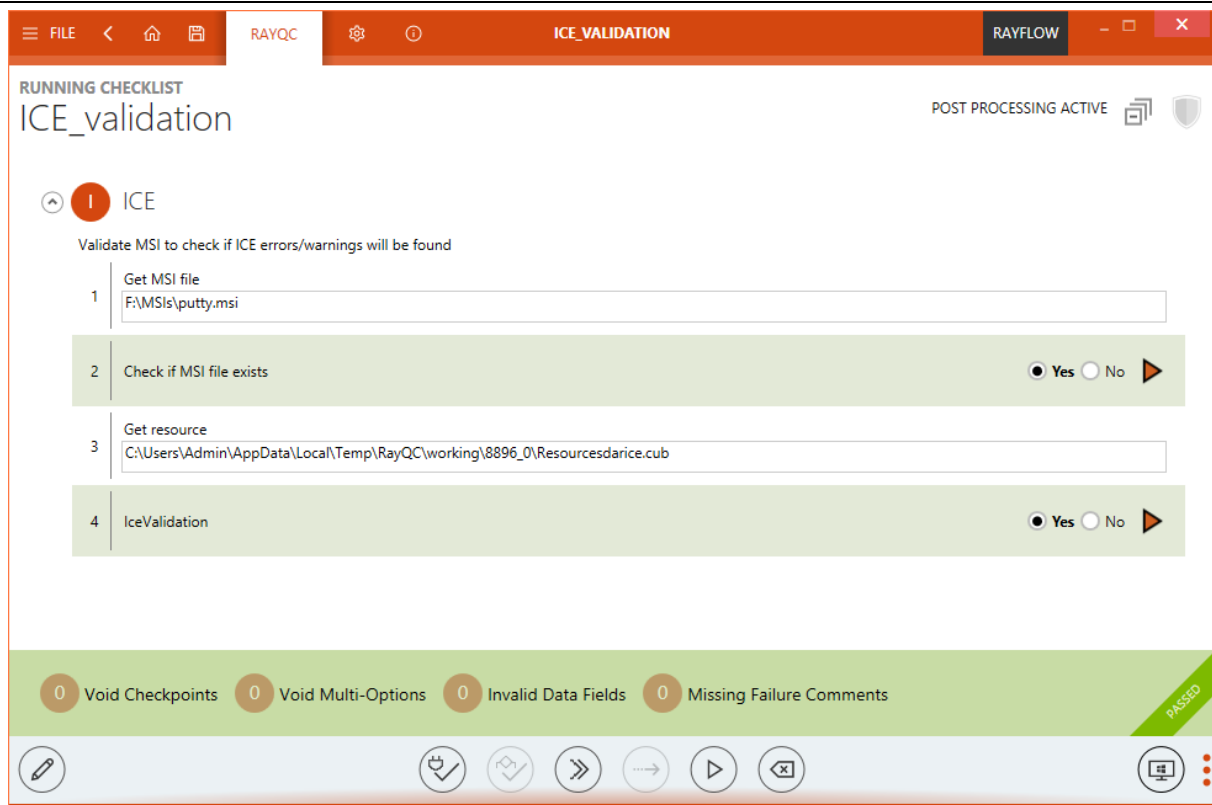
FILE RAYQC ICE_VALIDATION RAYFLOW

RUNNING CHECKLIST
ICE_validation

POST PROCESSING ACTIVE

I ICE

Validate MSI to check if ICE errors/warnings will be found

1 Get MSI file
F:\MSIs\putty.msi

2 Check if MSI file exists Yes No

3 Get resource
C:\Users\Admin\AppData\Local\Temp\RayQC\working\8896_0\Resourcesdarice.cub

4 IceValidation Yes No

0 Void Checkpoints 0 Void Multi-Options 0 Invalid Data Fields 0 Missing Failure Comments

PASSED